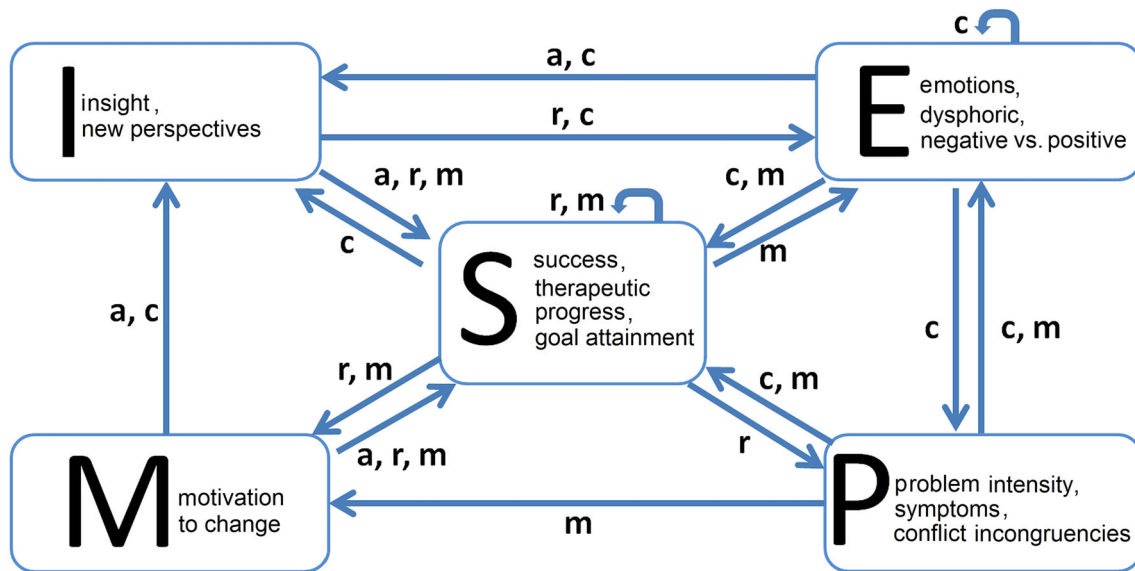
I insight, new perspectives

a, c

r, c

c

E emotions, dysphoric, negative vs. positive

a, r, m

c

r, m

c, m

m

S success, therapeutic progress, goal attainment

a, c

c

c, m

r, m

a, r, m

c, m

r

M motivation to change

m

P problem intensity, symptoms, conflict incongruencies